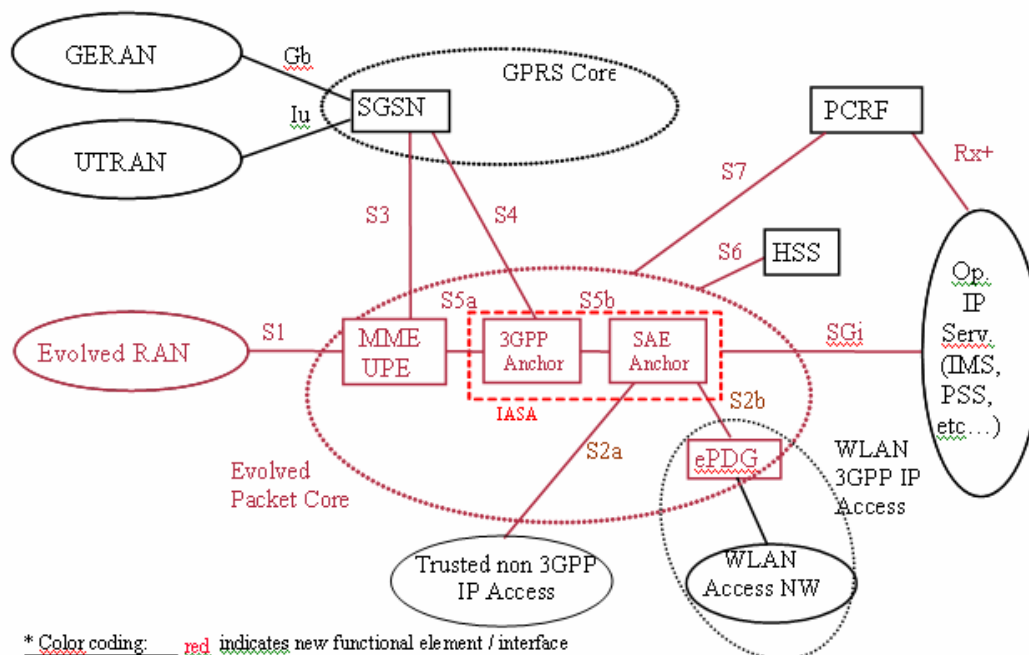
GERAN

Gb

GPRS Core

SGSN

Iu

UTRAN

PCRF

Rx+

S7

S3

S4

S6

HSS

S5a

S5b

Op. IP Serv. (IMS, PSS, etc…)

S1

Evolved RAN

MME UPE

3GPP Anchor

SAE Anchor

SGi

IASA

S2b

S2a

ePDG

WLAN 3GPP IP Access

Evolved Packet Core

Trusted non 3GPP IP Access

WLAN Access NW

* Color coding: red indicates new functional element / interface